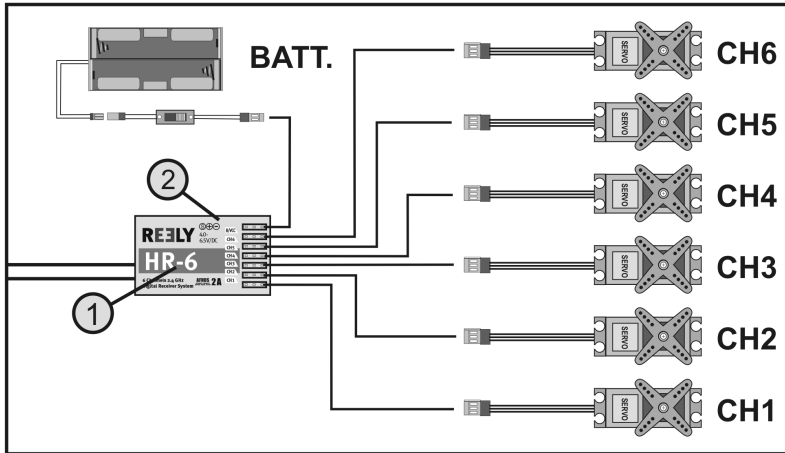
BATT.

CH6

CH5

CH4

CH3

CH2

CH1

SERVO

SERVO

SERVO

SERVO

SERVO

SERVO

2

1

REELY

4.0-6.5V/DC

B/VCC

CH6

CH5

CH4

CH3

CH2

CH1

HR-6

6 Channels 2.4 GHz

Digital Receiver System

AFHDS

2A